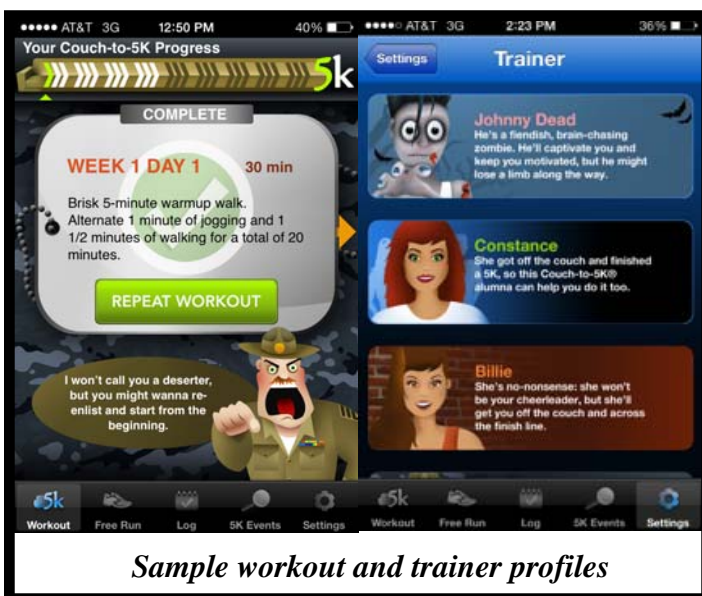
••••• AT&T 3G 12:50 PM 40%

Your Couch-to-5K Progress

5k

COMPLETE

WEEK 1 DAY 1 30 min

Brisk 5-minute warmup walk. Alternate 1 minute of jogging and 1 1/2 minutes of walking for a total of 20 minutes.

REPEAT WORKOUT

I won't call you a deserter, but you might wanna re-enlist and start from the beginning.

5k Workout | Free Run | Log | 5K Events | Settings

••••• AT&T 3G 2:23 PM 36%

Settings

Trainer

Johnny Dead
He's a fiendish, brain-chasing zombie. He'll captivate you and keep you motivated, but he might lose a limb along the way.

Constance
She got off the couch and finished a 5K, so this Couch-to-5K® alumna can help you do it too.

Billie
She's no-nonsense: she won't be your cheerleader, but she'll get you off the couch and across the finish line.

5k Workout | Free Run | Log | 5K Events | Settings

Sample workout and trainer profiles